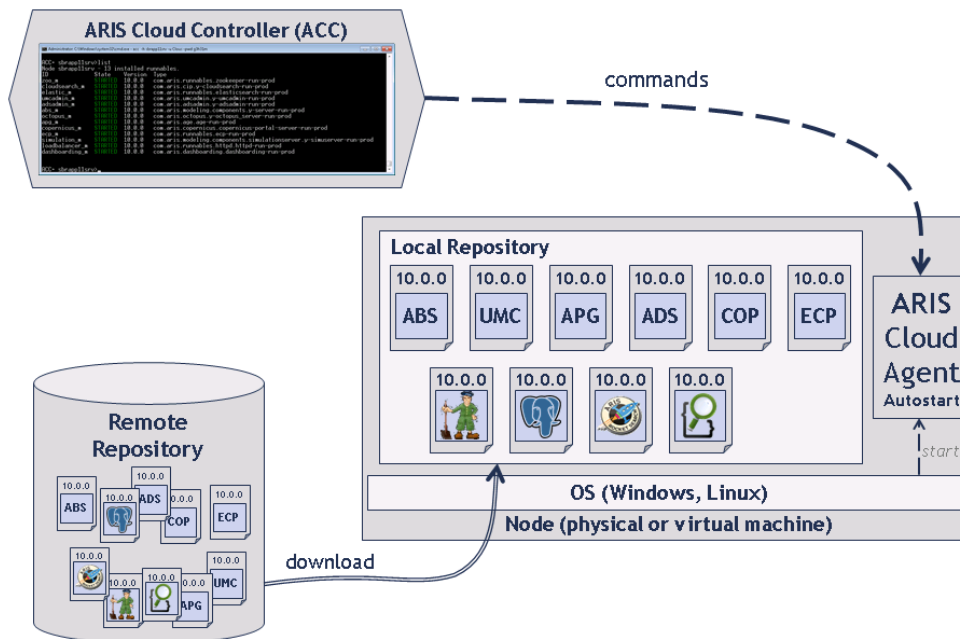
ARIS Cloud Controller (ACC)

ACC> sbrapp22srv list
Node sbrapp22srv - 13 installed runnables.
ID State Version Type

ACC> sbrapp22srv

commands

Local Repository

10.0.0
ABS

10.0.0
UMC

10.0.0
APG

10.0.0
ADS

10.0.0
COP

10.0.0
ECP

10.0.0

10.0.0

10.0.0

10.0.0

ARIS
Cloud
Agent
Autostart

start

OS (Windows, Linux)

Node (physical or virtual machine)

Remote Repository

10.0.0
ABS

10.0.0

10.0.0
ADS

10.0.0
COP

10.0.0
ECP

10.0.0

10.0.0

10.0.0

10.0.0
APG

10.0.0
UMC

download